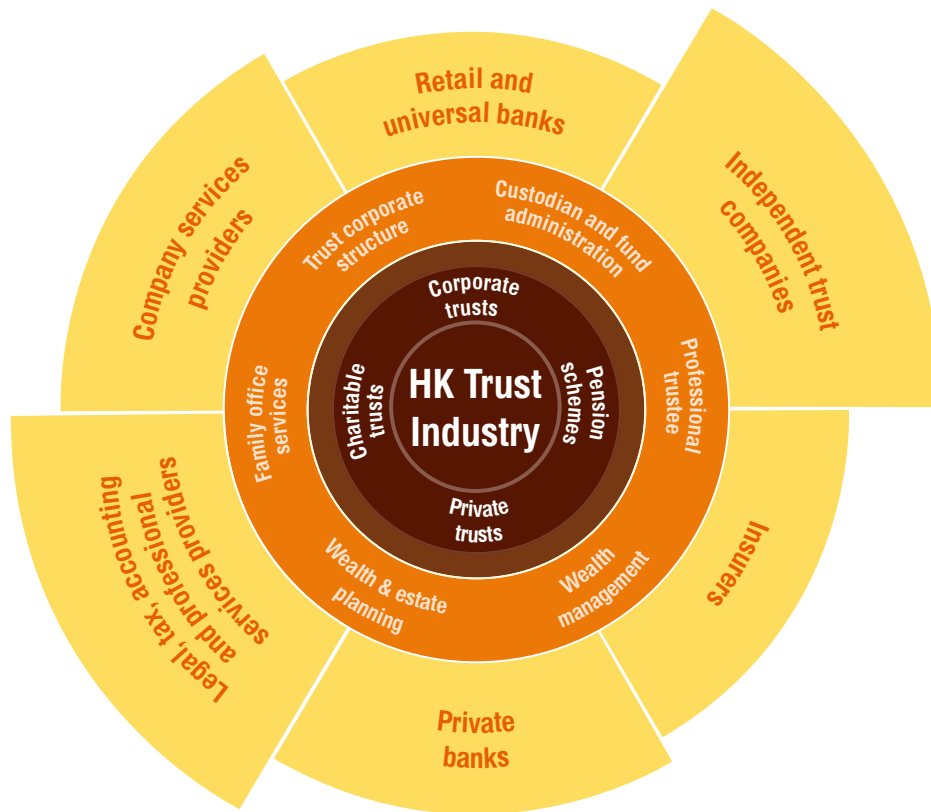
HK Trust Industry

Corporate trusts

Pension schemes

Private trusts

Charitable trusts

Custodian and fund administration

Professional trustee

Wealth management

Wealth & estate planning

Family office services

Trust corporate structure

Retail and universal banks

Independent trust companies

Insurers

Private banks

Legal, tax, accounting and professional services providers

Company services providers